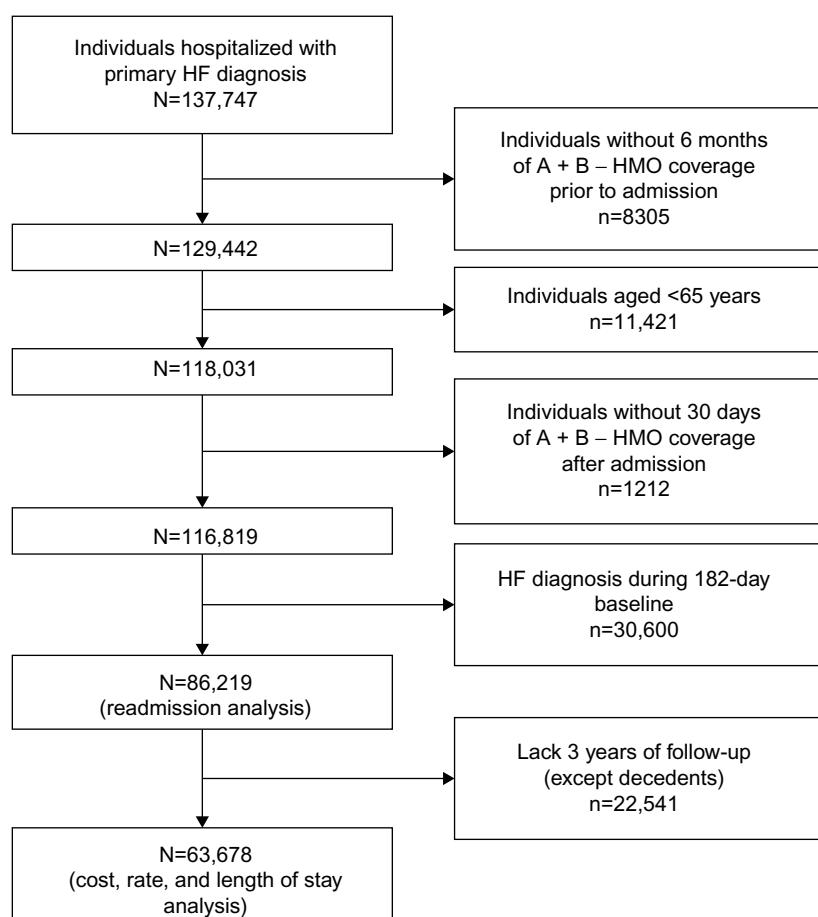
Individuals hospitalized with primary HF diagnosis
N=137,747

Individuals without 6 months of A + B – HMO coverage prior to admission
n=8305

N=129,442

Individuals aged <65 years
n=11,421

N=118,031

Individuals without 30 days of A + B – HMO coverage after admission
n=1212

N=116,819

HF diagnosis during 182-day baseline
n=30,600

N=86,219
(readmission analysis)

Lack 3 years of follow-up
(except decedents)
n=22,541

N=63,678
(cost, rate, and length of stay analysis)